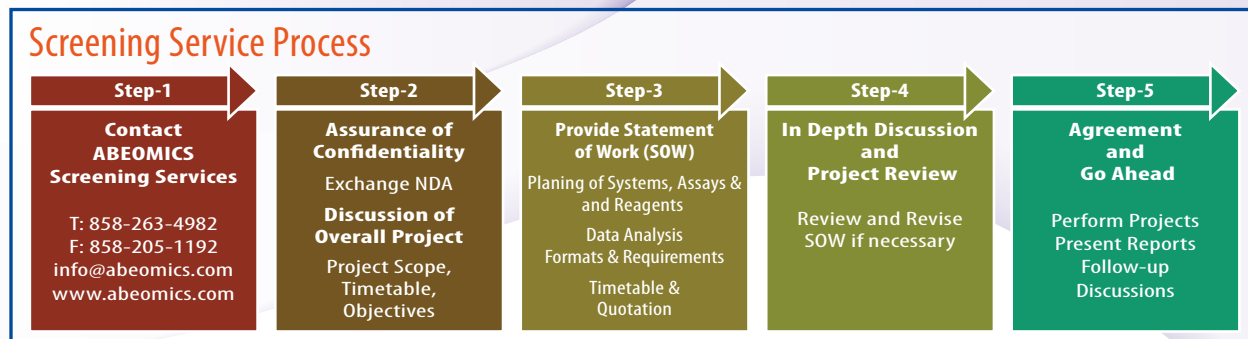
Screening Service Process

Step-1

Contact ABEOMICS Screening Services

T: 858-263-4982
F: 858-205-1192
info@abeomics.com
www.abeomics.com

Step-2

Assurance of Confidentiality

Exchange NDA

Discussion of Overall Project

Project Scope, Timetable, Objectives

Step-3

Provide Statement of Work (SOW)

Planing of Systems, Assays & and Reagents

Data Analysis Formats & Requirements

Timetable & Quotation

Step-4

In Depth Discussion and Project Review

Review and Revise SOW if necessary

Step-5

Agreement and Go Ahead

Perform Projects
Present Reports
Follow-up Discussions